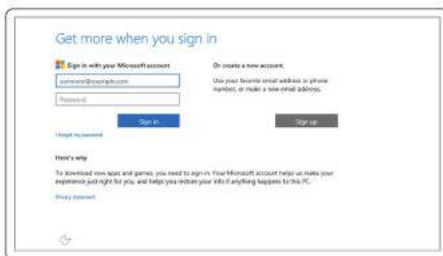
Get more when you sign in

Sign in with your Microsoft account

someone@example.com

Password

I forgot my password

Sign in

Or create a new account

Use your favorite email address or phone number, or make a new email address.

Sign up

Here's why

To download new apps and games, you need to sign in. Your Microsoft account helps us make your experience just right for you, and helps you restore your info if anything happens to this PC.

Privacy statement